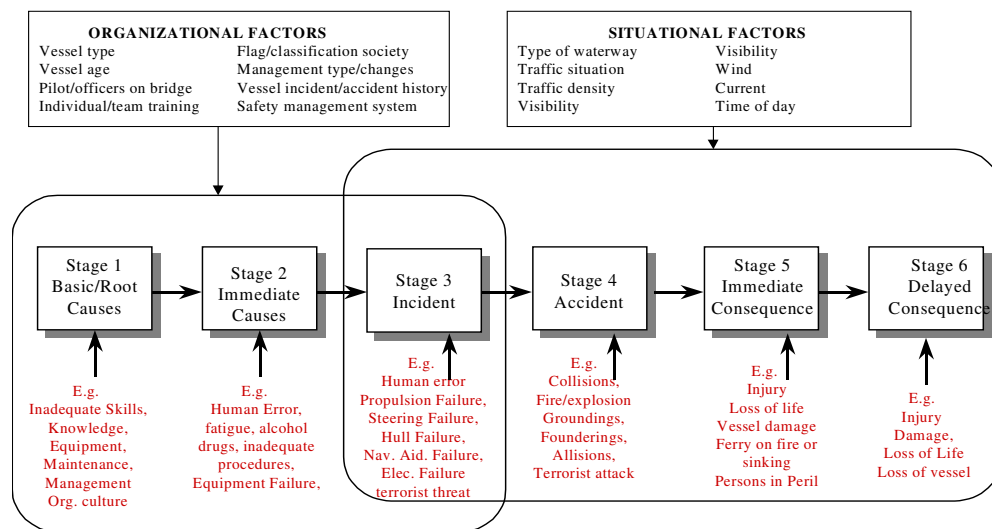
ORGANIZATIONAL FACTORS
Vessel type
Vessel age
Pilot/officers on bridge
Individual/team training
Flag/classification society
Management type/changes
Vessel incident/accident history
Safety management system

SITUATIONAL FACTORS
Type of waterway
Traffic situation
Traffic density
Visibility
Visibility
Wind
Current
Time of day

Stage 1 Basic/Root Causes

Stage 2 Immediate Causes

Stage 3 Incident

Stage 4 Accident

Stage 5 Immediate Consequence

Stage 6 Delayed Consequence

E.g.
Inadequate Skills,
Knowledge,
Equipment,
Maintenance,
Management
Org. culture

E.g.
Human Error,
fatigue, alcohol
drugs, inadequate
procedures,
Equipment Failure,

E.g.
Human error
Propulsion Failure,
Steering Failure,
Hull Failure,
Nav. Aid. Failure,
Elec. Failure
terrorist threat

E.g.
Collisions,
Fire/explosion
Groundings,
Founderings,
Allisions,
Terrorist attack

E.g.
Injury
Loss of life
Vessel damage
Ferry on fire or
sinking
Persons in Peril

E.g.
Injury
Damage,
Loss of Life
Loss of vessel